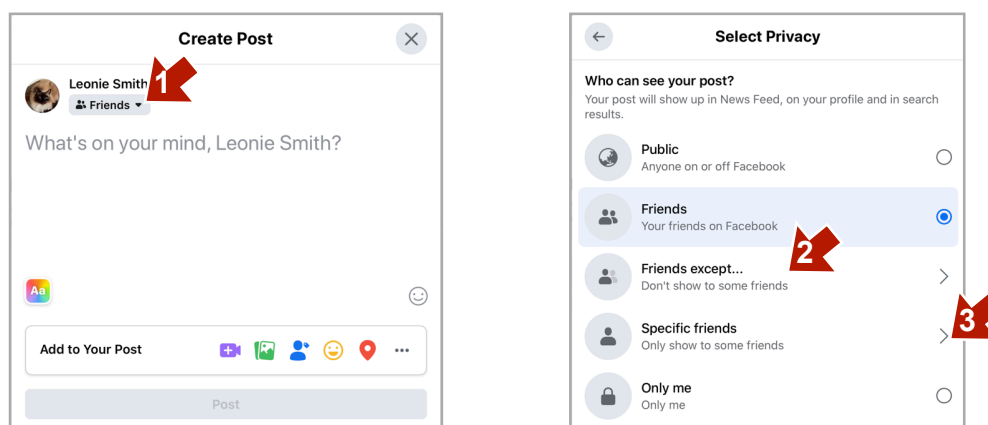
Create Post

Leonie Smith
Friends

1

What's on your mind, Leonie Smith?

Aa

Add to Your Post

Post

Select Privacy

Who can see your post?
Your post will show up in News Feed, on your profile and in search results.

Public
Anyone on or off Facebook

Friends
Your friends on Facebook

2

Friends except...
Don't show to some friends

Specific friends
Only show to some friends

3

Only me
Only me